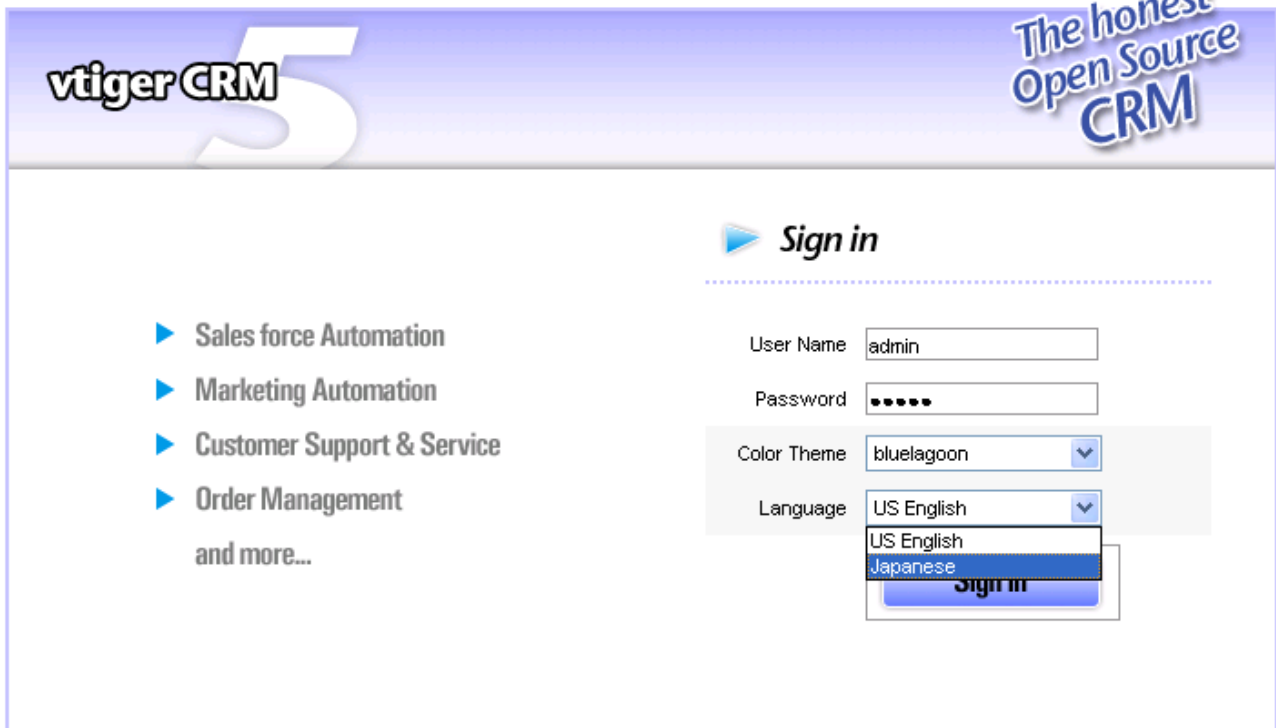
vtiger CRM 5

The honest Open Source CRM

Sign in

Sales force Automation

Marketing Automation

Customer Support & Service

Order Management

and more...

User Name admin

Password •••••

Color Theme bluelagoon

Language US English

US English
Japanese

Sign in